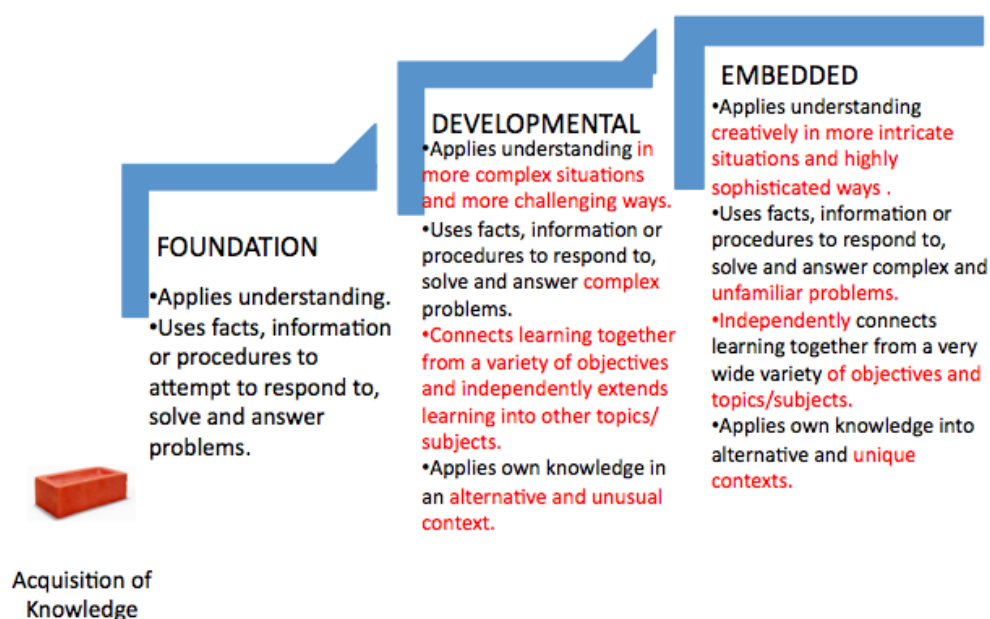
Acquisition of Knowledge

FOUNDATION
•Applies understanding.
•Uses facts, information or procedures to attempt to respond to, solve and answer problems.

DEVELOPMENTAL
•Applies understanding in more complex situations and more challenging ways.
•Uses facts, information or procedures to respond to, solve and answer complex problems.
•Connects learning together from a variety of objectives and independently extends learning into other topics/ subjects.
•Applies own knowledge in an alternative and unusual context.

EMBEDDED
•Applies understanding creatively in more intricate situations and highly sophisticated ways .
•Uses facts, information or procedures to respond to, solve and answer complex and unfamiliar problems.
•Independently connects learning together from a very wide variety of objectives and topics/subjects.
•Applies own knowledge into alternative and unique contexts.